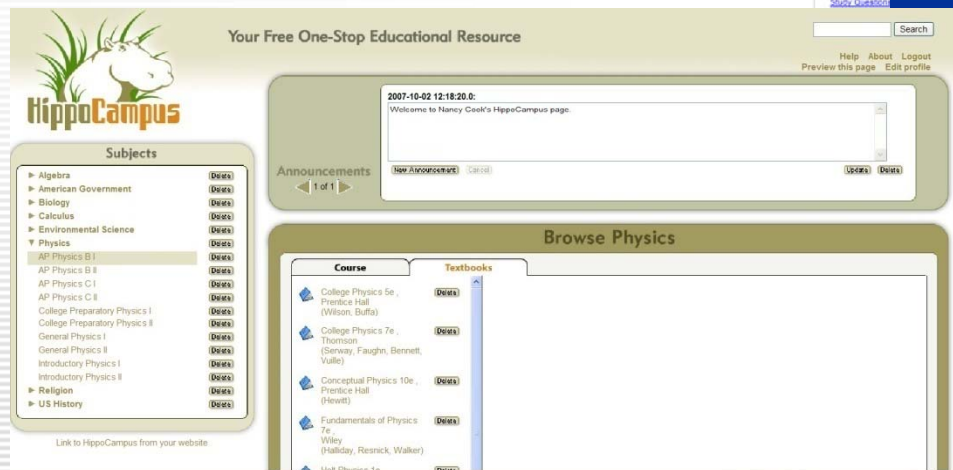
Study Questions

Search

Your Free One-Stop Educational Resource

Help About Logout
Preview this page Edit profile

HippoCampus

Subjects

▶ Algebra Delete
▶ American Government Delete
▶ Biology Delete
▶ Calculus Delete
▶ Environmental Science Delete
▼ Physics Delete
AP Physics B I Delete
AP Physics B II Delete
AP Physics C I Delete
AP Physics C II Delete
College Preparatory Physics I Delete
College Preparatory Physics II Delete
General Physics I Delete
General Physics II Delete
Introductory Physics I Delete
Introductory Physics II Delete
▶ Religion Delete
▶ US History Delete

Link to HippoCampus from your website

Announcements
1 of 1

2007-10-02 12:18:20.0:
Welcome to Nancy Cook's HippoCampus page.

New Announcement Cancel Update Delete

Browse Physics

Course Textbooks

College Physics 5e, Prentice Hall (Wilson, Buffa) Delete

College Physics 7e, Thomson (Serway, Faughn, Bennett, Vuille) Delete

Conceptual Physics 10e, Prentice Hall (Hewitt) Delete

Fundamentals of Physics 7e, Wiley (Halliday, Resnick, Walker) Delete

Holt Physics 1e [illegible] Delete